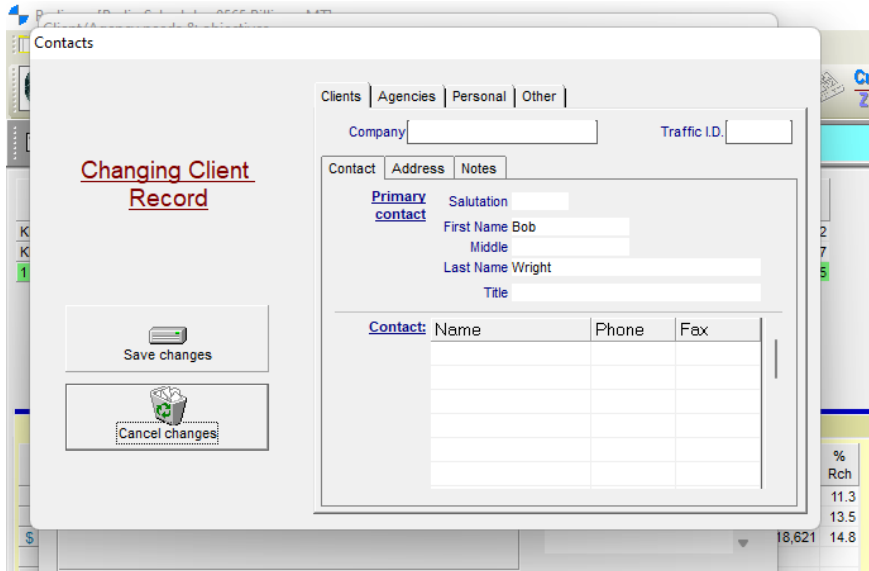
Contacts

Changing Client Record

Save changes

Cancel changes

Clients | Agencies | Personal | Other

Company

Traffic I.D.

Contact | Address | Notes

Primary contact

Salutation

First Name Bob

Middle

Last Name Wright

Title

Contact:

| Name | Phone | Fax |
|---|---|---|
| | | |

% Rch

11.3

13.5

18,621 14.8